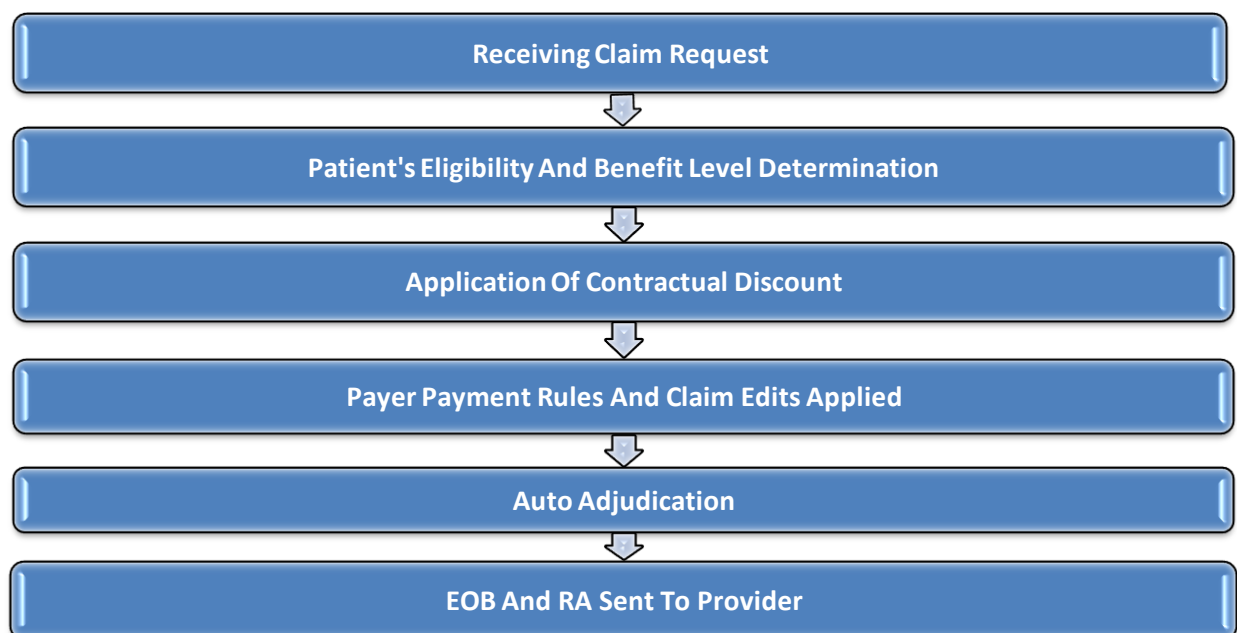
Receiving Claim Request

Patient's Eligibility And Benefit Level Determination

Application Of Contractual Discount

Payer Payment Rules And Claim Edits Applied

Auto Adjudication

EOB And RA Sent To Provider